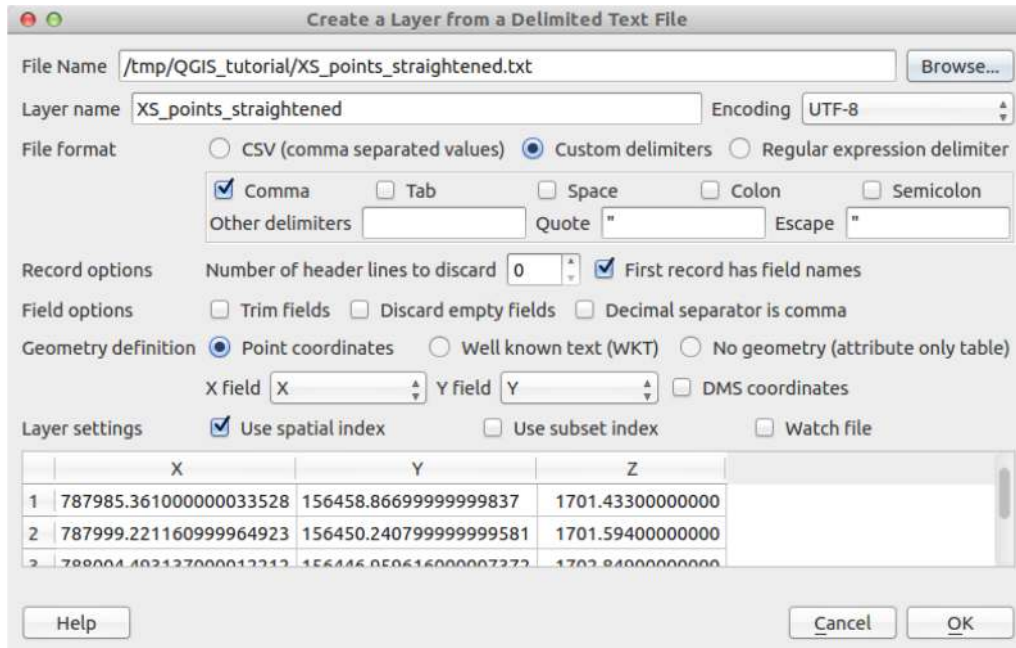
Create a Layer from a Delimited Text File

File Name /tmp/QGIS_tutorial/XS_points_straightened.txt Browse...

Layer name XS_points_straightened Encoding UTF-8

File format CSV (comma separated values) Custom delimiters Regular expression delimiter

Comma Tab Space Colon Semicolon

Other delimiters Quote " Escape "

Record options Number of header lines to discard 0 First record has field names

Field options Trim fields Discard empty fields Decimal separator is comma

Geometry definition Point coordinates Well known text (WKT) No geometry (attribute only table)

X field X Y field Y DMS coordinates

Layer settings Use spatial index Use subset index Watch file

| | X | Y | Z |
|---|---|---|---|
| 1 | 787985.361000000033528 | 156458.86699999999837 | 1701.43300000000 |
| 2 | 787999.221160999964923 | 156450.240799999999581 | 1701.59400000000 |
| 3 | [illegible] | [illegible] | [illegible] |

Help Cancel OK